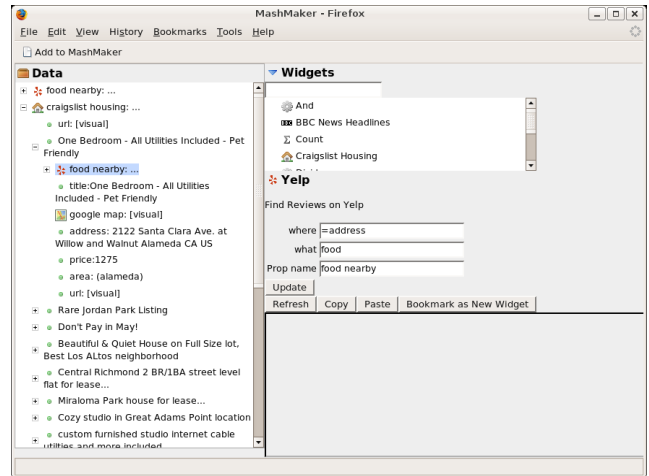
MashMaker - Firefox

File Edit View History Bookmarks Tools Help

Add to MashMaker

Data

food nearby: ...

craigslist housing: ...

url: [visual]

One Bedroom - All Utilities Included - Pet Friendly

food nearby: ...

title:One Bedroom - All Utilities Included - Pet Friendly

google map: [visual]

address: 2122 Santa Clara Ave. at Willow and Walnut Alameda CA US

price:1275

area: (alameda)

url: [visual]

Rare Jordan Park Listing

Don't Pay in May!

Beautiful & Quiet House on Full Size lot, Best Los ALtos neighborhood

Central Richmond 2 BR/1BA street level flat for lease...

Miraloma Park house for lease...

Cozy studio in Great Adams Point location

custom furnished studio internet cable utilities and more included

Widgets

And

BBC News Headlines

Count

Craigslist Housing

Yelp

Find Reviews on Yelp

where =address

what food

Prop name food nearby

Update

Refresh Copy Paste Bookmark as New Widget